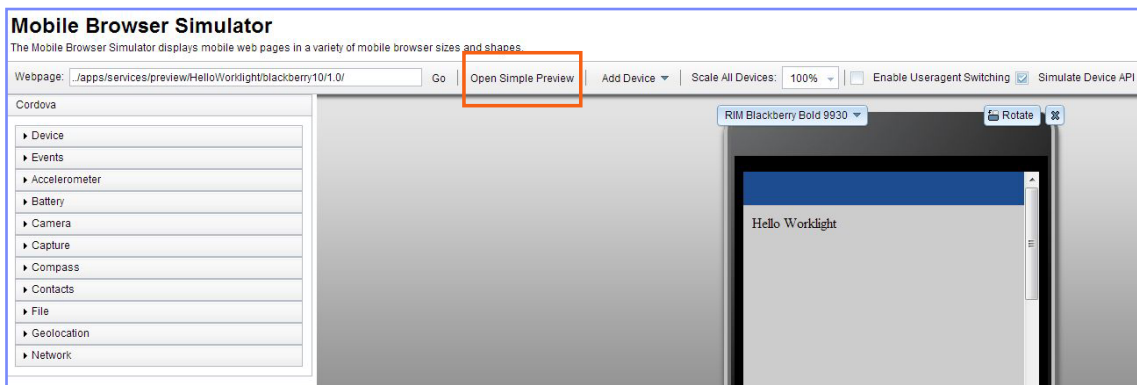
Mobile Browser Simulator

The Mobile Browser Simulator displays mobile web pages in a variety of mobile browser sizes and shapes.

Webpage: ../apps/services/preview/HelloWorklight/blackberry10/1.0/ Go Open Simple Preview Add Device Scale All Devices: 100% Enable Useragent Switching Simulate Device API

Cordova

Device
Events
Accelerometer
Battery
Camera
Capture
Compass
Contacts
File
Geolocation
Network

RIM Blackberry Bold 9930

Rotate

Hello Worklight